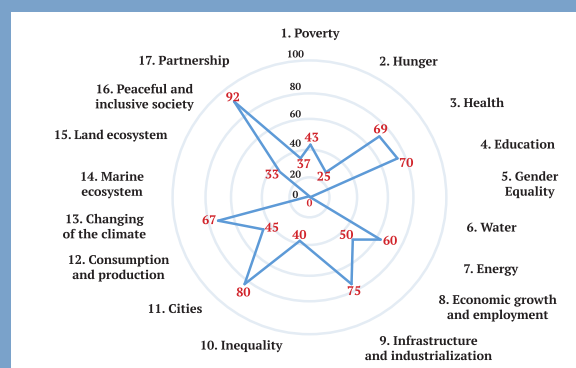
1. Poverty

2. Hunger

3. Health

4. Education

5. Gender Equality

6. Water

7. Energy

8. Economic growth and employment

9. Infrastructure and industrialization

10. Inequality

11. Cities

12. Consumption and production

13. Changing of the climate

14. Marine ecosystem

15. Land ecosystem

16. Peaceful and inclusive society

17. Partnership

100
80
60
40
20
0

43
25
69
70
0
60
50
75
40
80
45
67
33
37
92